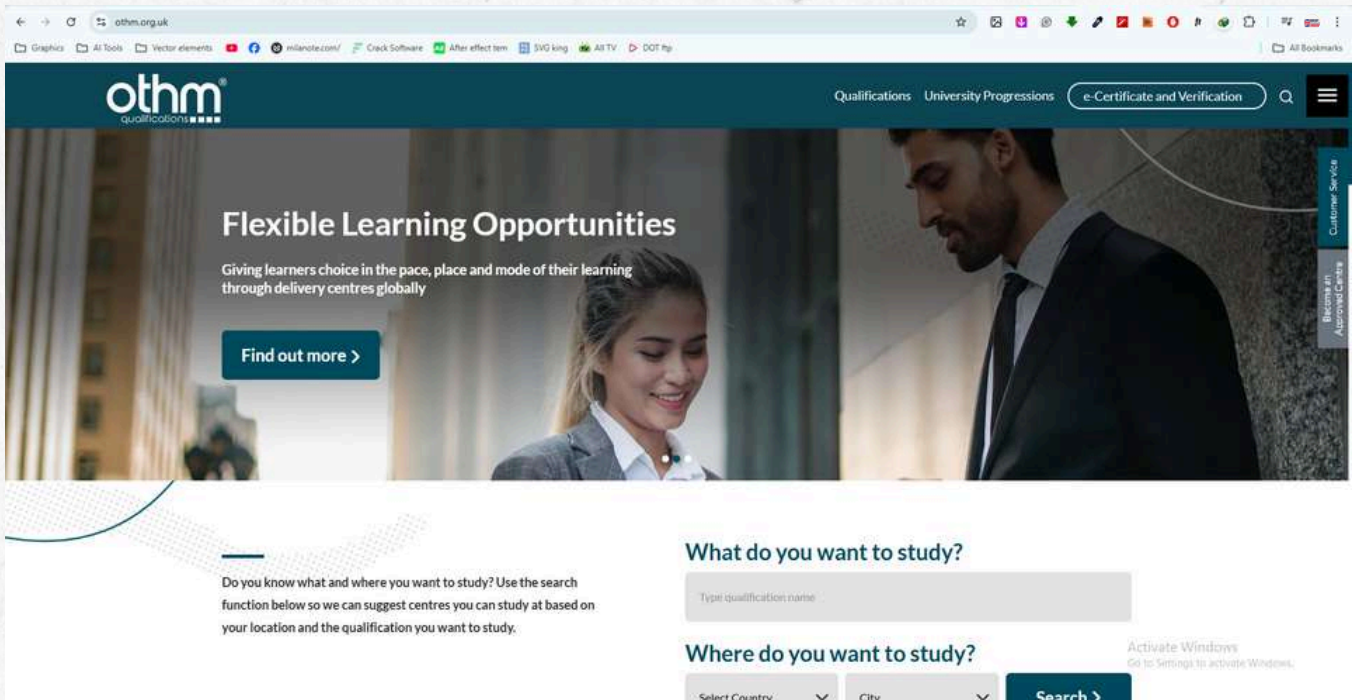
othm.org.uk

Graphics AI Tools Vector elements milanote.com/ Crack Software After effect tem SVG king All TV DOT ftp All Bookmarks

othm® qualifications

Qualifications University Progressions e-Certificate and Verification

Customer Service

Become an Approved Centre

Flexible Learning Opportunities

Giving learners choice in the pace, place and mode of their learning through delivery centres globally

Find out more >

Do you know what and where you want to study? Use the search function below so we can suggest centres you can study at based on your location and the qualification you want to study.

What do you want to study?

Type qualification name

Where do you want to study?

Select Country City Search >

Activate Windows
Go to Settings to activate Windows.